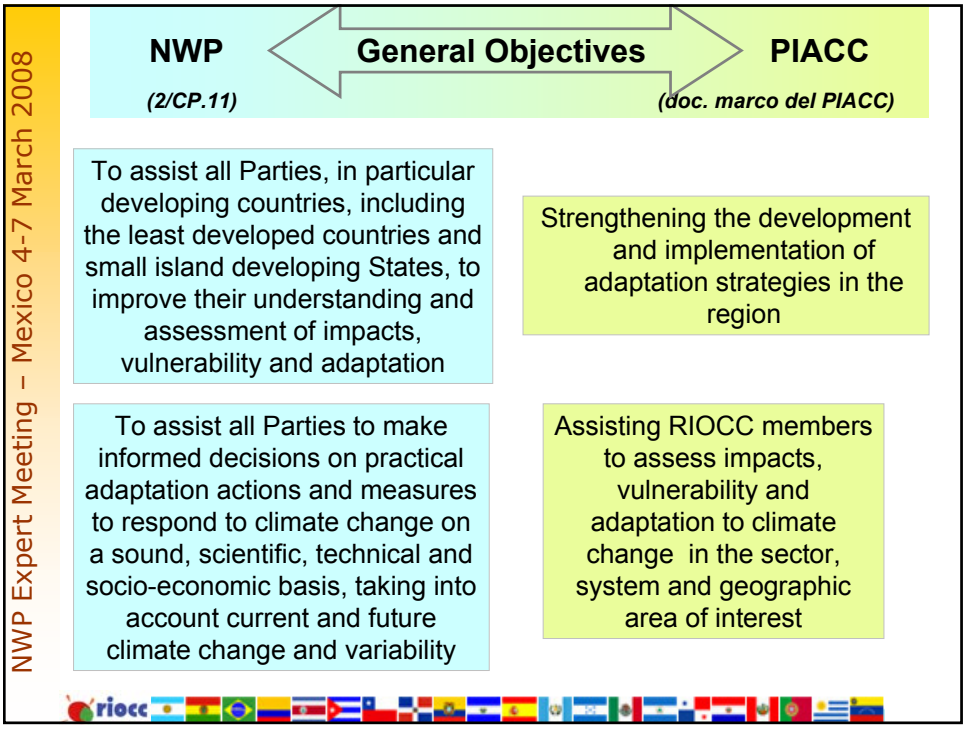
NWP Expert Meeting – Mexico 4-7 March 2008

NWP

General Objectives

PIACC

(2/CP.11)

(doc. marco del PIACC)

To assist all Parties, in particular developing countries, including the least developed countries and small island developing States, to improve their understanding and assessment of impacts, vulnerability and adaptation

Strengthening the development and implementation of adaptation strategies in the region

To assist all Parties to make informed decisions on practical adaptation actions and measures to respond to climate change on a sound, scientific, technical and socio-economic basis, taking into account current and future climate change and variability

Assisting RIOCC members to assess impacts, vulnerability and adaptation to climate change in the sector, system and geographic area of interest

riocc